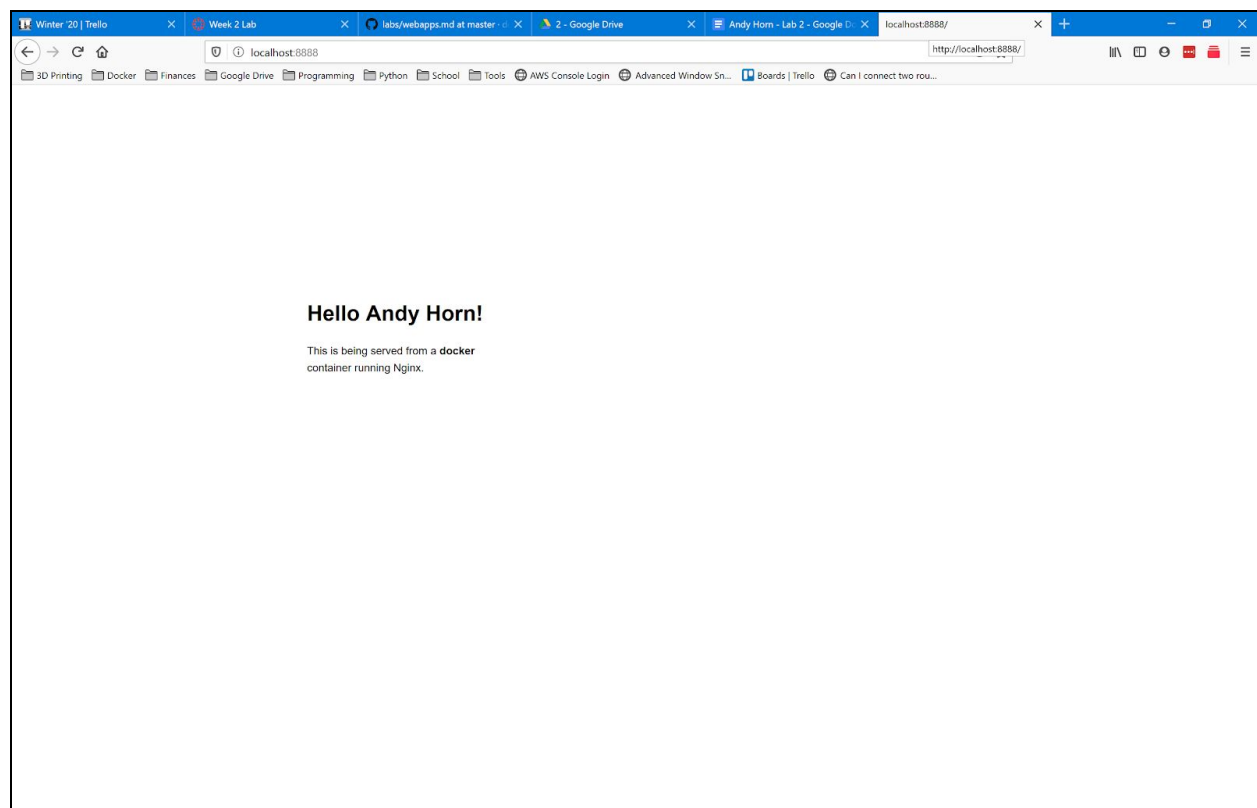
Winter '20 | Trello
Week 2 Lab
labs/webapps.md at master
2 - Google Drive
Andy Horn - Lab 2 - Google Do
localhost:8888/

localhost:8888
http://localhost:8888/

3D Printing Docker Finances Google Drive Programming Python School Tools AWS Console Login Advanced Window Sn... Boards | Trello Can I connect two rou...

Hello Andy Horn!

This is being served from a **docker** container running Nginx.